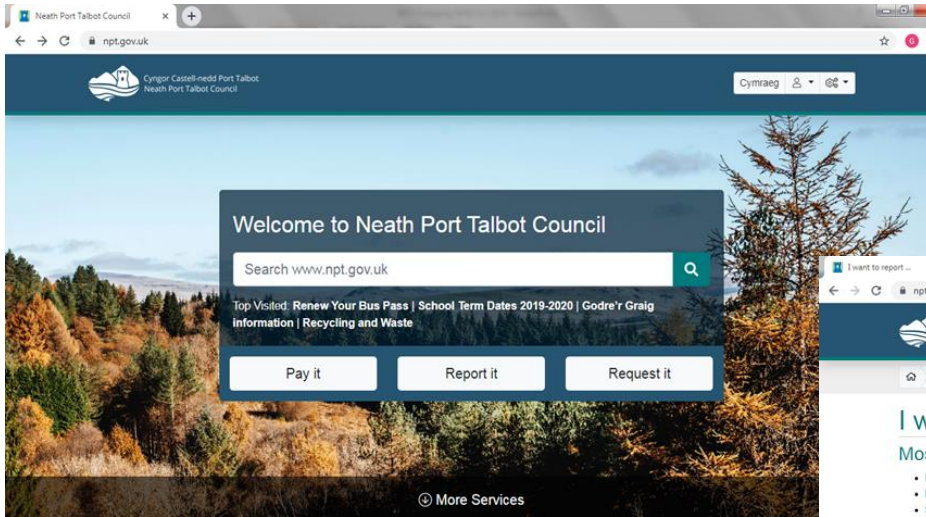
Neath Port Talbot Council ×

npt.gov.uk

Cyngor Castell-nedd Port Talbot
Neath Port Talbot Council

Cymraeg

Welcome to Neath Port Talbot Council

Search www.npt.gov.uk

Top Visited: Renew Your Bus Pass | School Term Dates 2019-2020 | Godre'r Graig information | Recycling and Waste

Pay it

Report it

Request it

More Services

I want to report ...

npt

I w

Mos